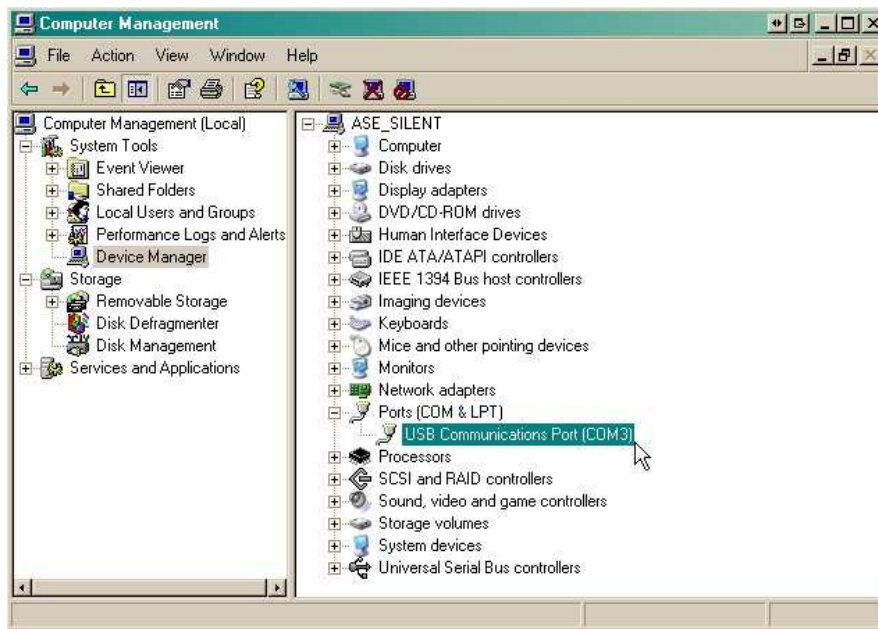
Computer Management

File Action View Window Help

Computer Management (Local)
System Tools
Event Viewer
Shared Folders
Local Users and Groups
Performance Logs and Alerts
Device Manager
Storage
Removable Storage
Disk Defragmenter
Disk Management
Services and Applications

ASE_SILENT
Computer
Disk drives
Display adapters
DVD/CD-ROM drives
Human Interface Devices
IDE ATA/ATAPI controllers
IEEE 1394 Bus host controllers
Imaging devices
Keyboards
Mice and other pointing devices
Monitors
Network adapters
Ports (COM & LPT)
USB Communications Port (COM3)
Processors
SCSI and RAID controllers
Sound, video and game controllers
Storage volumes
System devices
Universal Serial Bus controllers